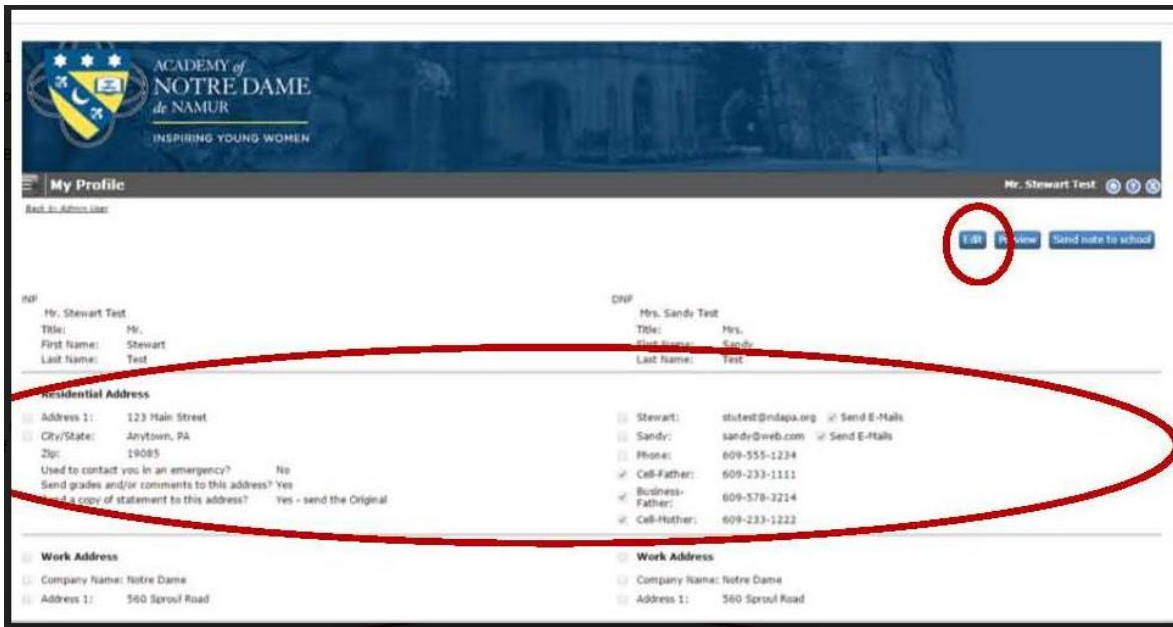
ACADEMY of NOTRE DAME de NAMUR
INSPIRING YOUNG WOMEN

My Profile

Mr. Stewart Test

Back to Admin User

Edit Preview Send note to school

INP
Mr. Stewart Test
Title: Mr.
First Name: Stewart
Last Name: Test

DNP
Mrs. Sandy Test
Title: Mrs.
First Name: Sandy
Last Name: Test

Residential Address

Address 1: 123 Main Street
City/State: Anytown, PA
Zip: 19085
Used to contact you in an emergency? No
Send grades and/or comments to this address? Yes
Send a copy of statement to this address? Yes - send the Original

Stewart: stutest@ndapa.org Send E-Mails
Sandy: sandy@web.com Send E-Mails
Phone: 609-555-1234
Cell-Father: 609-233-1111
Business-Father: 609-578-3214
Cell-Mother: 609-233-1222

Work Address
Company Name: Notre Dame
Address 1: 560 Sproul Road

Work Address
Company Name: Notre Dame
Address 1: 560 Sproul Road